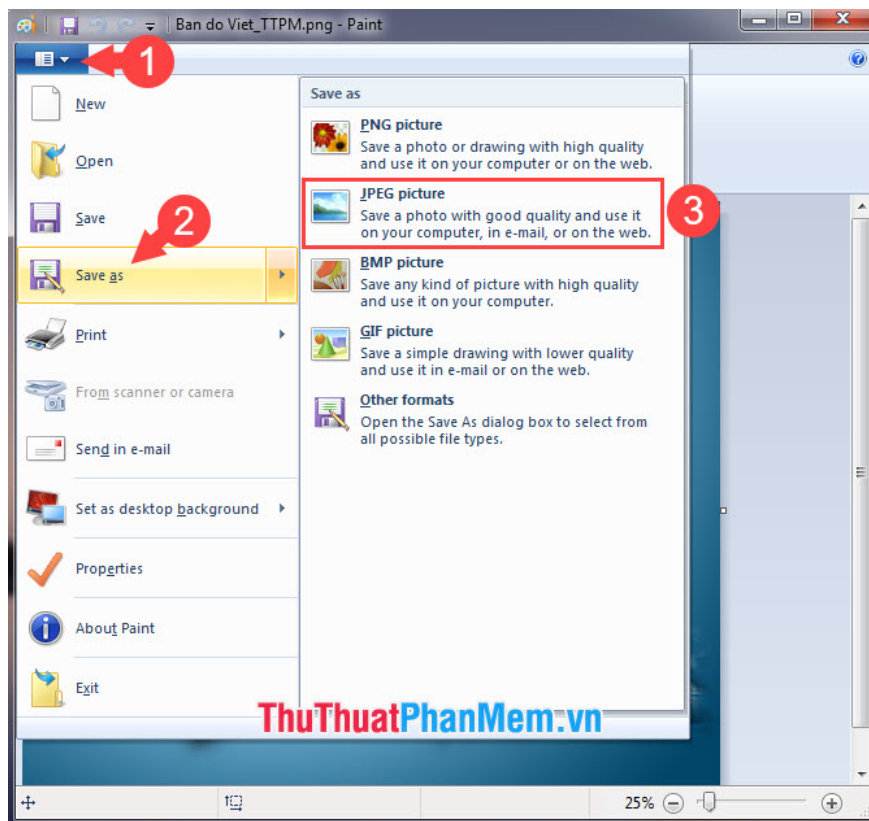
Ban do Viet_TTPM.png - Paint

1

New

Open

Save

2

Save as

Print

From scanner or camera

Send in e-mail

Set as desktop background

Properties

About Paint

Exit

Save as

PNG picture
Save a photo or drawing with high quality and use it on your computer or on the web.

JPEG picture
Save a photo with good quality and use it on your computer, in e-mail, or on the web.

3

BMP picture
Save any kind of picture with high quality and use it on your computer.

GIF picture
Save a simple drawing with lower quality and use it in e-mail or on the web.

Other formats
Open the Save As dialog box to select from all possible file types.

ThuThuatPhanMem.vn

25%